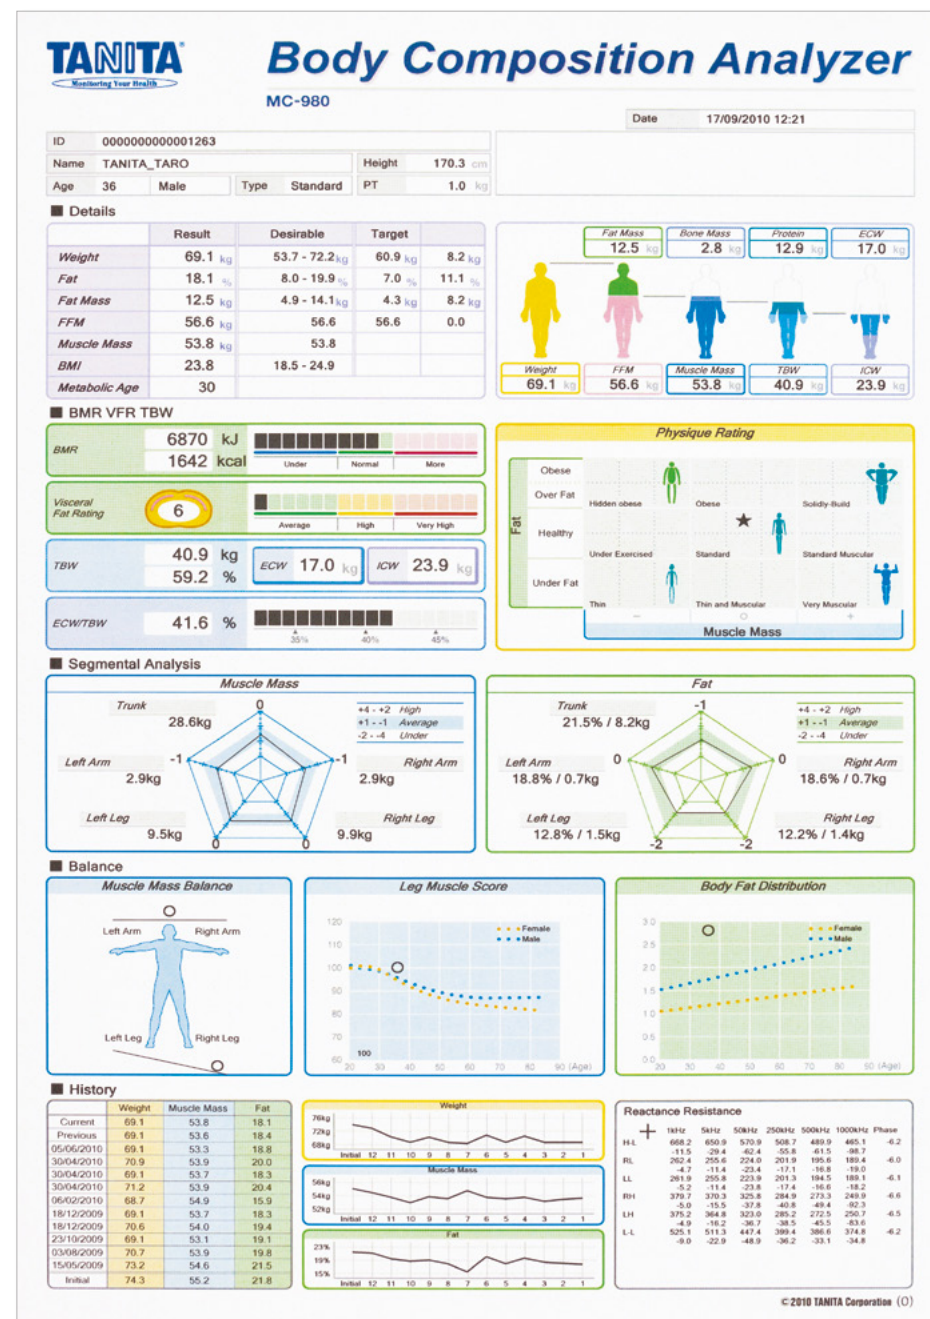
TANITA
Monitoring Your Health

Body Composition Analyzer
MC-980

Date 17/09/2010 12:21

ID 0000000000001263
Name TANITA_TARO
Height 170.3 cm
Age 36 Male Type Standard PT 1.0 kg

Details

| | Result | Desirable | Target | |
|---|---|---|---|---|
| Weight | 69.1 kg | 53.7 - 72.2 kg | 60.9 kg | 8.2 kg |
| Fat | 18.1 % | 8.0 - 19.9 % | 7.0 % | 11.1 % |
| Fat Mass | 12.5 kg | 4.9 - 14.1 kg | 4.3 kg | 8.2 kg |
| FFM | 56.6 kg | 56.6 | 56.6 | 0.0 |
| Muscle Mass | 53.8 kg | 53.8 | | |
| BMI | 23.8 | 18.5 - 24.9 | | |
| Metabolic Age | 30 | | | |

Fat Mass 12.5 kg
Bone Mass 2.8 kg
Protein 12.9 kg
ECW 17.0 kg
Weight 69.1 kg
FFM 56.6 kg
Muscle Mass 53.8 kg
TBW 40.9 kg
ICW 23.9 kg

BMR VFR TBW

BMR 6870 kJ 1642 kcal
Under Normal More

Visceral Fat Rating 6
Average High Very High

TBW 40.9 kg 59.2 %
ECW 17.0 kg
ICW 23.9 kg

ECW/TBW 41.6 %
35% 40% 45%

Physique Rating
Fat
Obese
Over Fat
Healthy
Under Fat
Hidden obese
Obese
Solidly-Build
Under Exercised
Standard
Standard Muscular
Thin
Thin and Muscular
Very Muscular
− 0 +
Muscle Mass

Segmental Analysis

Muscle Mass
Trunk 28.6kg
Left Arm 2.9kg
Right Arm 2.9kg
Left Leg 9.5kg
Right Leg 9.9kg
0 -1 -1 0 0
+4 - +2 High
+1 - -1 Average
-2 - -4 Under

Fat
Trunk 21.5% / 8.2kg
Left Arm 18.8% / 0.7kg
Right Arm 18.6% / 0.7kg
Left Leg 12.8% / 1.5kg
Right Leg 12.2% / 1.4kg
-1 0 0 -2 -2
+4 - +2 High
+1 - -1 Average
-2 - -4 Under

Balance

Muscle Mass Balance
Left Arm Right Arm
Left Leg Right Leg

Leg Muscle Score
Female
Male
120 110 100 90 80 70 60
100
20 30 40 50 60 70 80 90 (Age)

Body Fat Distribution
Female
Male
3.0 2.5 2.0 1.5 1.0 0.5 0.0
20 30 40 50 60 70 80 90 (Age)

History

| | Weight | Muscle Mass | Fat |
|---|---|---|---|
| Current | 69.1 | 53.8 | 18.1 |
| Previous | 69.1 | 53.6 | 18.4 |
| 05/06/2010 | 69.1 | 53.3 | 18.8 |
| 30/04/2010 | 70.9 | 53.9 | 20.0 |
| 30/04/2010 | 69.1 | 53.7 | 18.3 |
| 30/04/2010 | 71.2 | 53.9 | 20.4 |
| 06/02/2010 | 68.7 | 54.9 | 15.9 |
| 18/12/2009 | 69.1 | 53.7 | 18.3 |
| 18/12/2009 | 70.6 | 54.0 | 19.4 |
| 23/10/2009 | 69.1 | 53.1 | 19.1 |
| 03/08/2009 | 70.7 | 53.9 | 19.8 |
| 15/05/2009 | 73.2 | 54.6 | 21.5 |
| Initial | 74.3 | 55.2 | 21.8 |

Weight
76kg 72kg 68kg
Initial 12 11 10 9 8 7 6 5 4 3 2 1
Muscle Mass
56kg 54kg 52kg
Initial 12 11 10 9 8 7 6 5 4 3 2 1
Fat
23% 19% 15%
Initial 12 11 10 9 8 7 6 5 4 3 2 1

Reactance Resistance

| | 1kHz | 5kHz | 50kHz | 250kHz | 500kHz | 1000kHz | Phase |
|---|---|---|---|---|---|---|---|
| H-L | 668.2 | 650.9 | 570.9 | 508.7 | 489.9 | 465.1 | -6.2 |
| | -11.5 | -29.4 | -62.4 | -55.8 | -61.5 | -98.7 | |
| RL | 262.4 | 255.6 | 224.0 | 201.9 | 195.6 | 189.4 | -6.0 |
| | -4.7 | -11.4 | -23.4 | -17.1 | -16.8 | -19.0 | |
| LL | 261.9 | 255.8 | 223.9 | 201.3 | 194.5 | 189.1 | -6.1 |
| | -5.2 | -11.4 | -23.8 | -17.4 | -16.6 | -18.2 | |
| RH | 379.7 | 370.3 | 325.8 | 284.9 | 273.3 | 249.9 | -6.6 |
| | -5.0 | -15.5 | -37.8 | -40.8 | -49.4 | -92.3 | |
| LH | 375.2 | 364.8 | 323.0 | 285.2 | 272.5 | 250.7 | -6.5 |
| | -4.9 | -16.2 | -36.7 | -38.5 | -45.5 | -83.6 | |
| L-L | 525.1 | 511.3 | 447.4 | 399.4 | 386.6 | 374.8 | -6.2 |
| | -9.0 | -22.9 | -48.9 | -36.2 | -33.1 | -34.8 | |

©2010 TANITA Corporation (O)